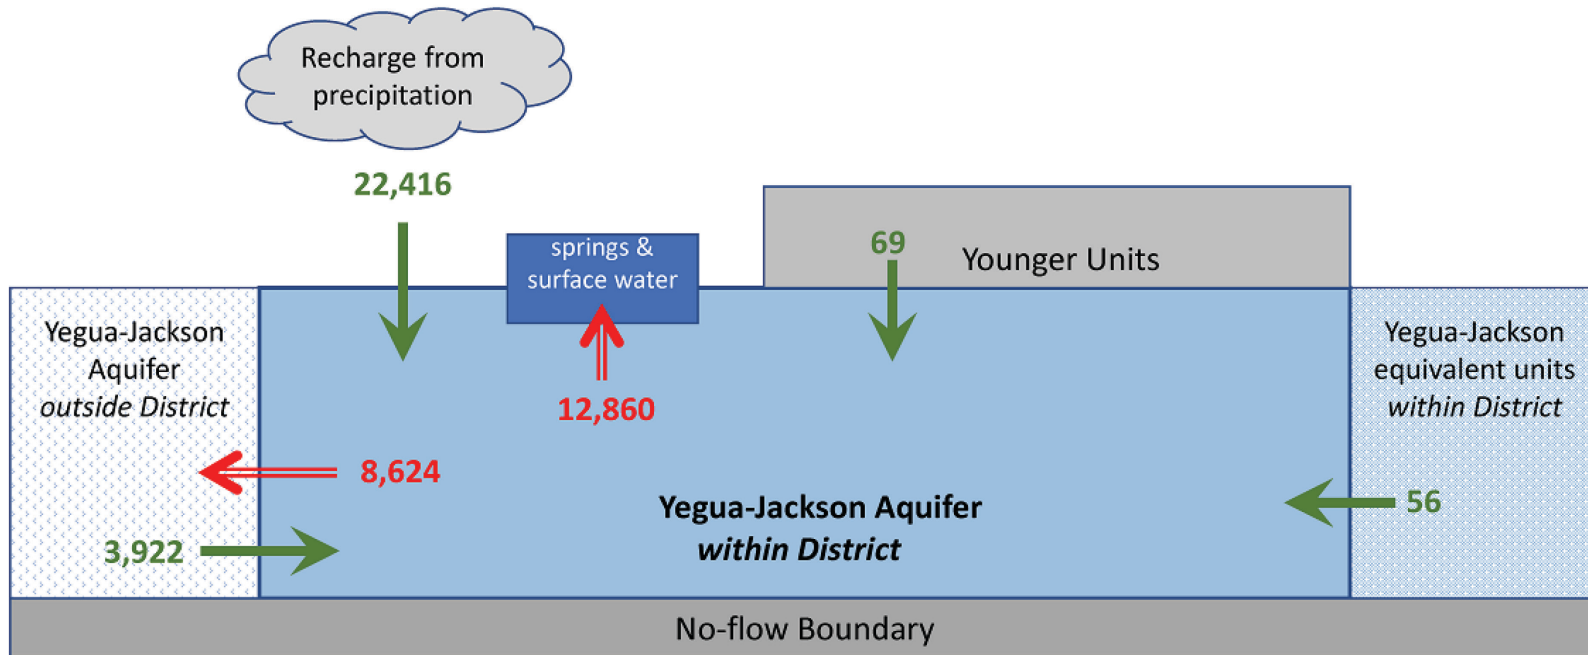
Recharge from precipitation

22,416

springs & surface water

69

Younger Units

Yegua-Jackson Aquifer *outside District*

12,860

Yegua-Jackson equivalent units *within District*

8,624

**Yegua-Jackson Aquifer *within District***

56

3,922

No-flow Boundary